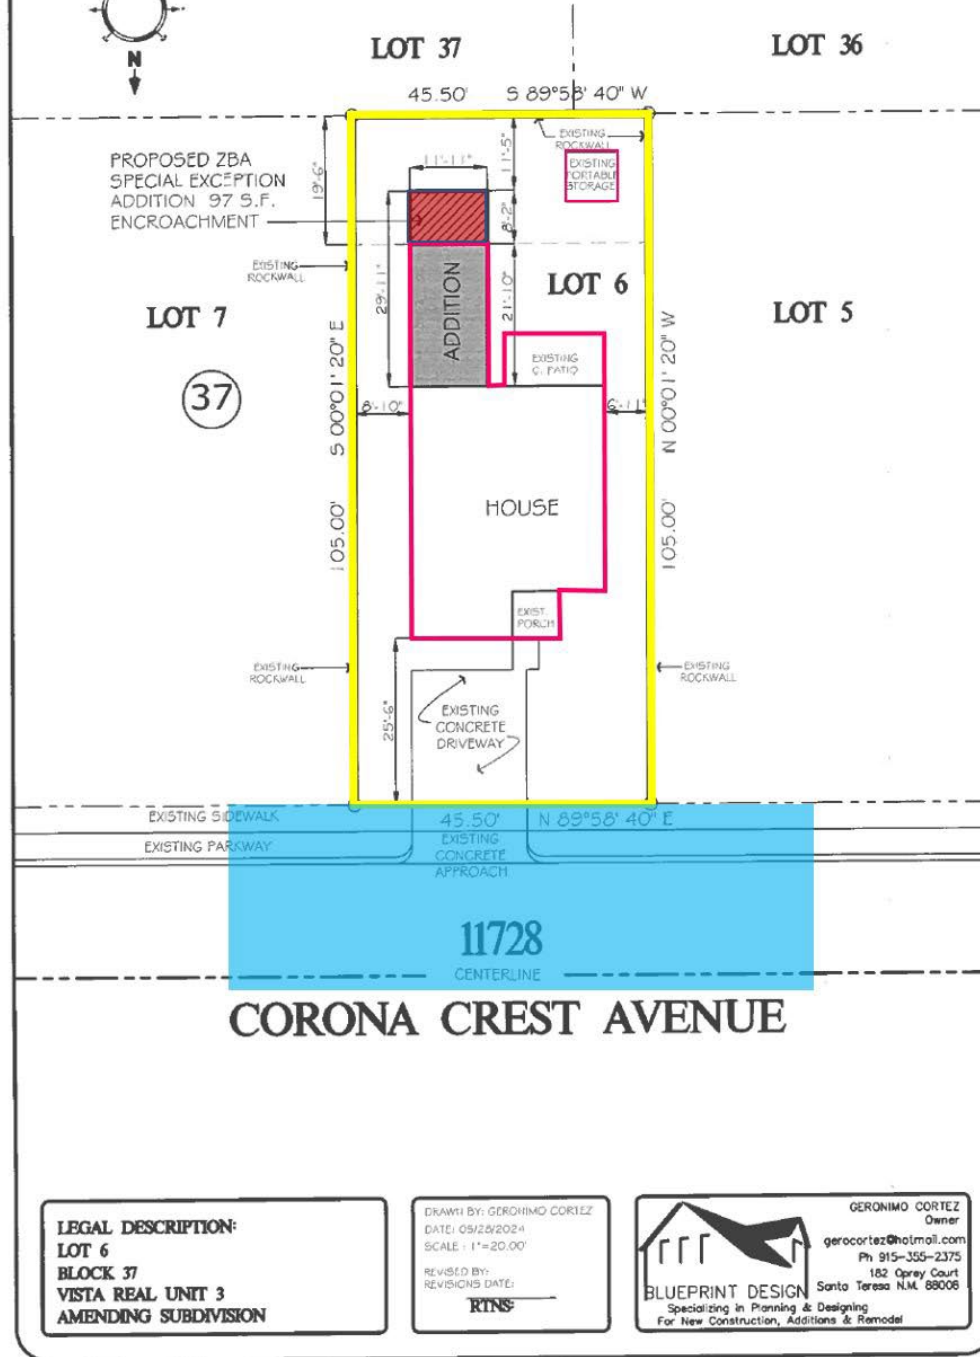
N

LOT 37

LOT 36

45.50' S 89°58' 40" W

EXISTING ROCKWALL

EXISTING PORTABLE STORAGE

PROPOSED ZBA SPECIAL EXCEPTION ADDITION 97 S.F. ENCROACHMENT

19'-6"

11'-11"

11'-5"

8'-2"

EXISTING ROCKWALL

ADDITION

29'-11"

21'-10"

LOT 6

LOT 7

LOT 5

37

S 00°01' 20" E

N 00°01' 20" W

EXISTING C. PATIO

8'-10"

6'-11"

HOUSE

105.00'

105.00'

EXIST PORCH

EXISTING ROCKWALL

EXISTING ROCKWALL

25'-6"

EXISTING CONCRETE DRIVEWAY

EXISTING SIDEWALK

45.50' N 89°58' 40" E

EXISTING PARKWAY

EXISTING CONCRETE APPROACH

11728

CENTERLINE

CORONA CREST AVENUE

LEGAL DESCRIPTION:
LOT 6
BLOCK 37
VISTA REAL UNIT 3
AMENDING SUBDIVISION

DRAWN BY: GERONIMO CORTEZ
DATE: 05/28/2024
SCALE : 1"=20.00'
REVISED BY:
REVISIONS DATE:
RTNS:

BLUEPRINT DESIGN
Specializing in Planning & Designing
For New Construction, Additions & Remodel

GERONIMO CORTEZ
Owner
gerocortez@hotmail.com
Ph 915-355-2375
182 Oprey Court
Santa Teresa N.M. 88008